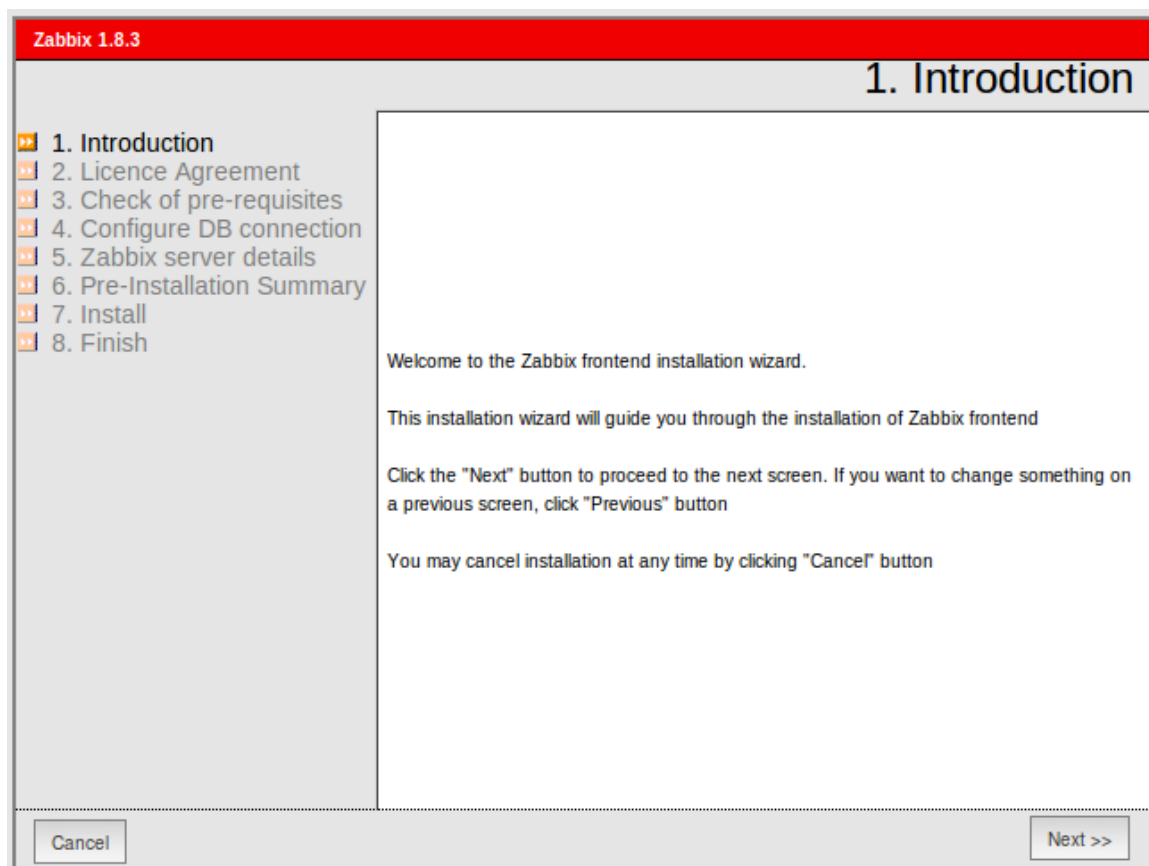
Zabbix 1.8.3

1. Introduction

1. Introduction
2. Licence Agreement
3. Check of pre-requisites
4. Configure DB connection
5. Zabbix server details
6. Pre-Installation Summary
7. Install
8. Finish

Welcome to the Zabbix frontend installation wizard.

This installation wizard will guide you through the installation of Zabbix frontend

Click the "Next" button to proceed to the next screen. If you want to change something on a previous screen, click "Previous" button

You may cancel installation at any time by clicking "Cancel" button

Cancel

Next >>